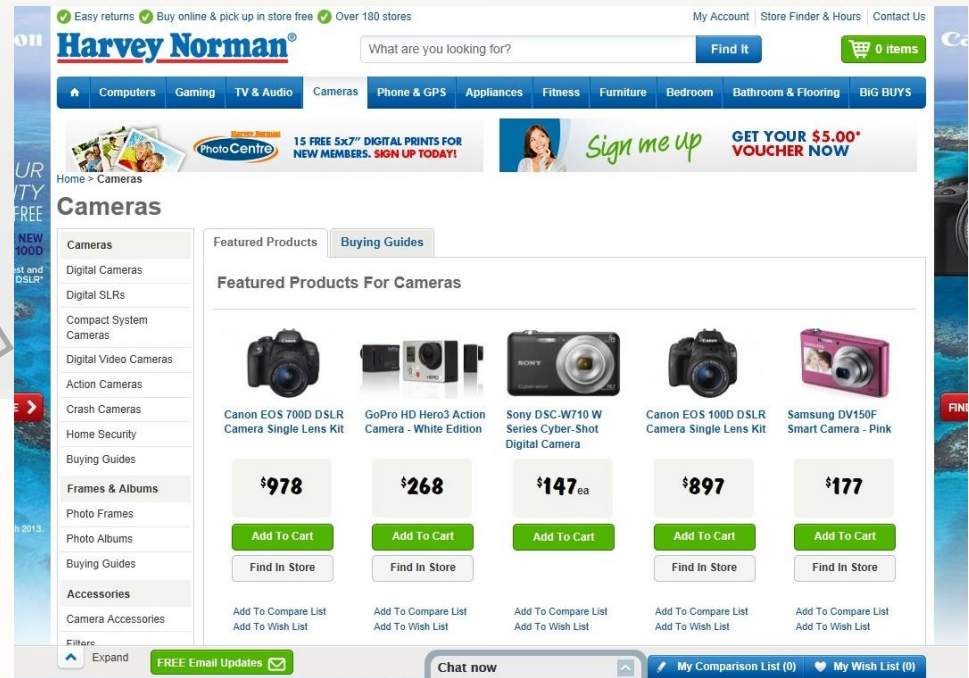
Easy returns Buy online & pick up in store free Over 180 stores

My Account | Store Finder & Hours | Contact Us

Harvey Norman®

What are you looking for?

Find It

0 items

Computers Gaming TV & Audio Cameras Phone & GPS Appliances Fitness Furniture Bedroom Bathroom & Flooring BIG BUYS

Harvey Norman PhotoCentre 15 FREE 5x7" DIGITAL PRINTS FOR NEW MEMBERS. SIGN UP TODAY!

Sign me up GET YOUR $5.00* VOUCHER NOW

Home > Cameras

Cameras

Cameras
Digital Cameras
Digital SLRs
Compact System Cameras
Digital Video Cameras
Action Cameras
Crash Cameras
Home Security
Buying Guides

Frames & Albums
Photo Frames
Photo Albums
Buying Guides

Accessories
Camera Accessories
Filters

Featured Products Buying Guides

Featured Products For Cameras

Canon EOS 700D DSLR Camera Single Lens Kit
$978
Add To Cart
Find In Store
Add To Compare List
Add To Wish List

GoPro HD Hero3 Action Camera - White Edition
$268
Add To Cart
Find In Store
Add To Compare List
Add To Wish List

Sony DSC-W710 W Series Cyber-Shot Digital Camera
$147 ea
Add To Cart
Add To Compare List
Add To Wish List

Canon EOS 100D DSLR Camera Single Lens Kit
$897
Add To Cart
Find In Store
Add To Compare List
Add To Wish List

Samsung DV150F Smart Camera - Pink
$177
Add To Cart
Find In Store
Add To Compare List
Add To Wish List

Expand FREE Email Updates Chat now My Comparison List (0) My Wish List (0)